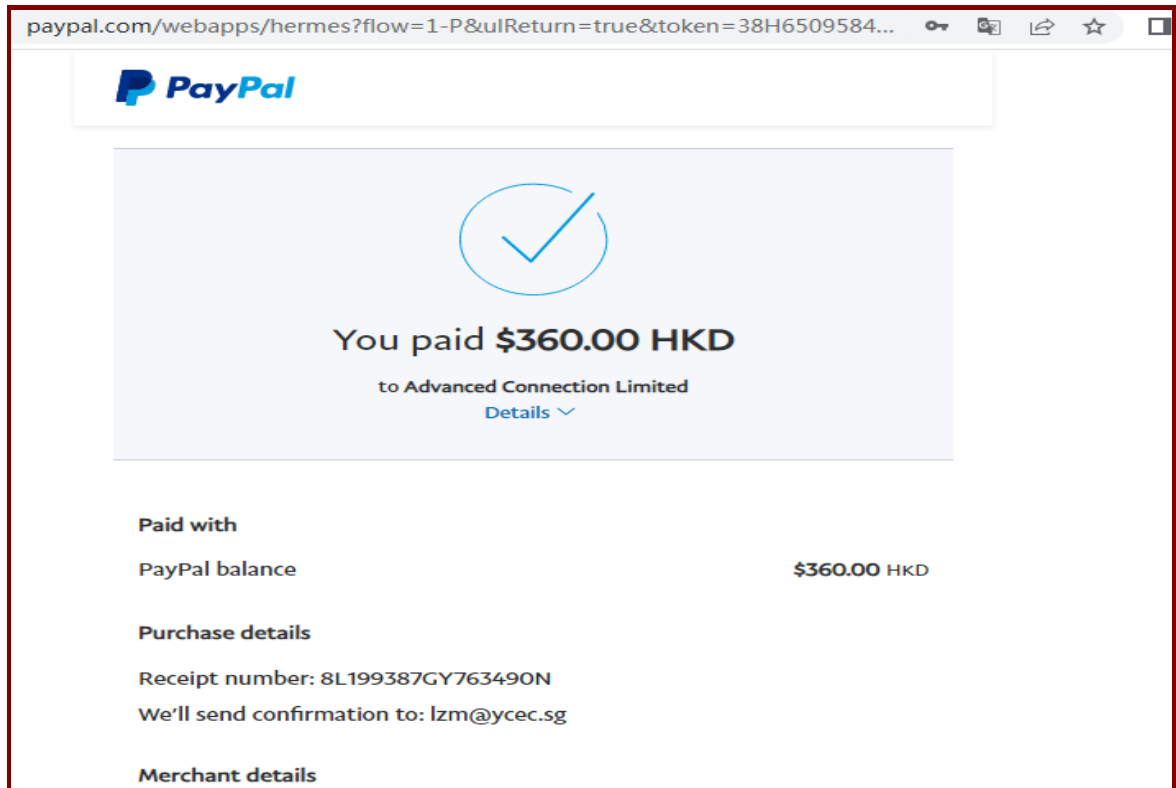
paypal.com/webapps/hermes?flow=1-P&ulReturn=true&token=38H6509584...

PayPal

You paid **$360.00 HKD**

to Advanced Connection Limited

Details

Paid with

PayPal balance $360.00 HKD

Purchase details

Receipt number: 8L199387GY763490N

We'll send confirmation to: lzm@ycec.sg

Merchant details